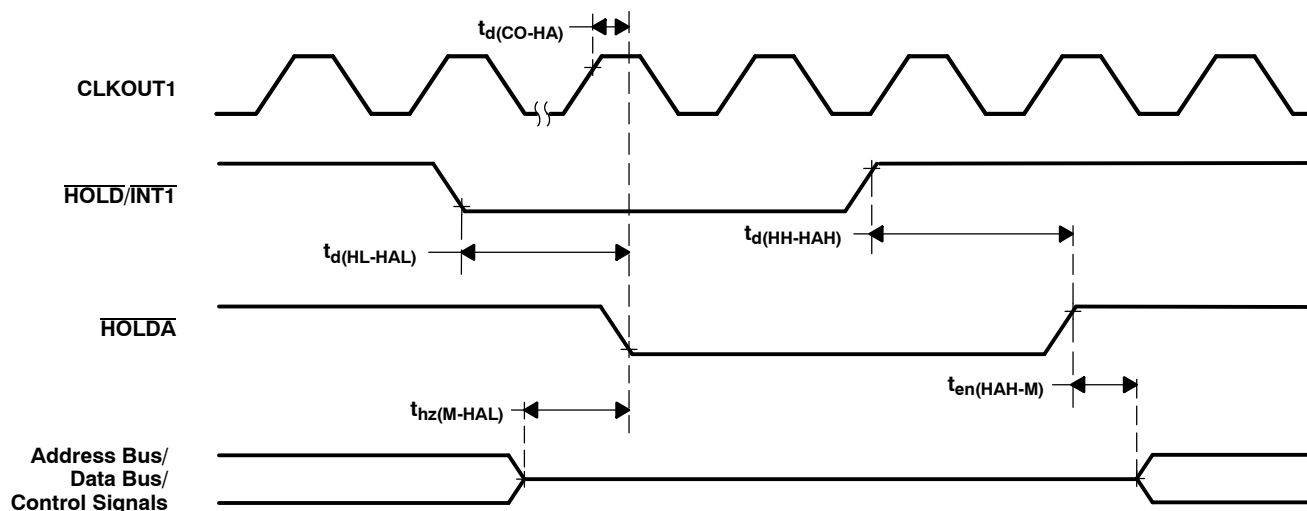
$t_{d(CO\text{-}HA)}$

CLKOUT1

$\overline{\text{HOLD}}/\overline{\text{INT1}}$

$t_{d(HL\text{-}HAL)}$

$t_{d(HH\text{-}HAH)}$

$\overline{\text{HOLDA}}$

$t_{en(HAH\text{-}M)}$

$t_{hz(M\text{-}HAL)}$

Address Bus/ Data Bus/ Control Signals